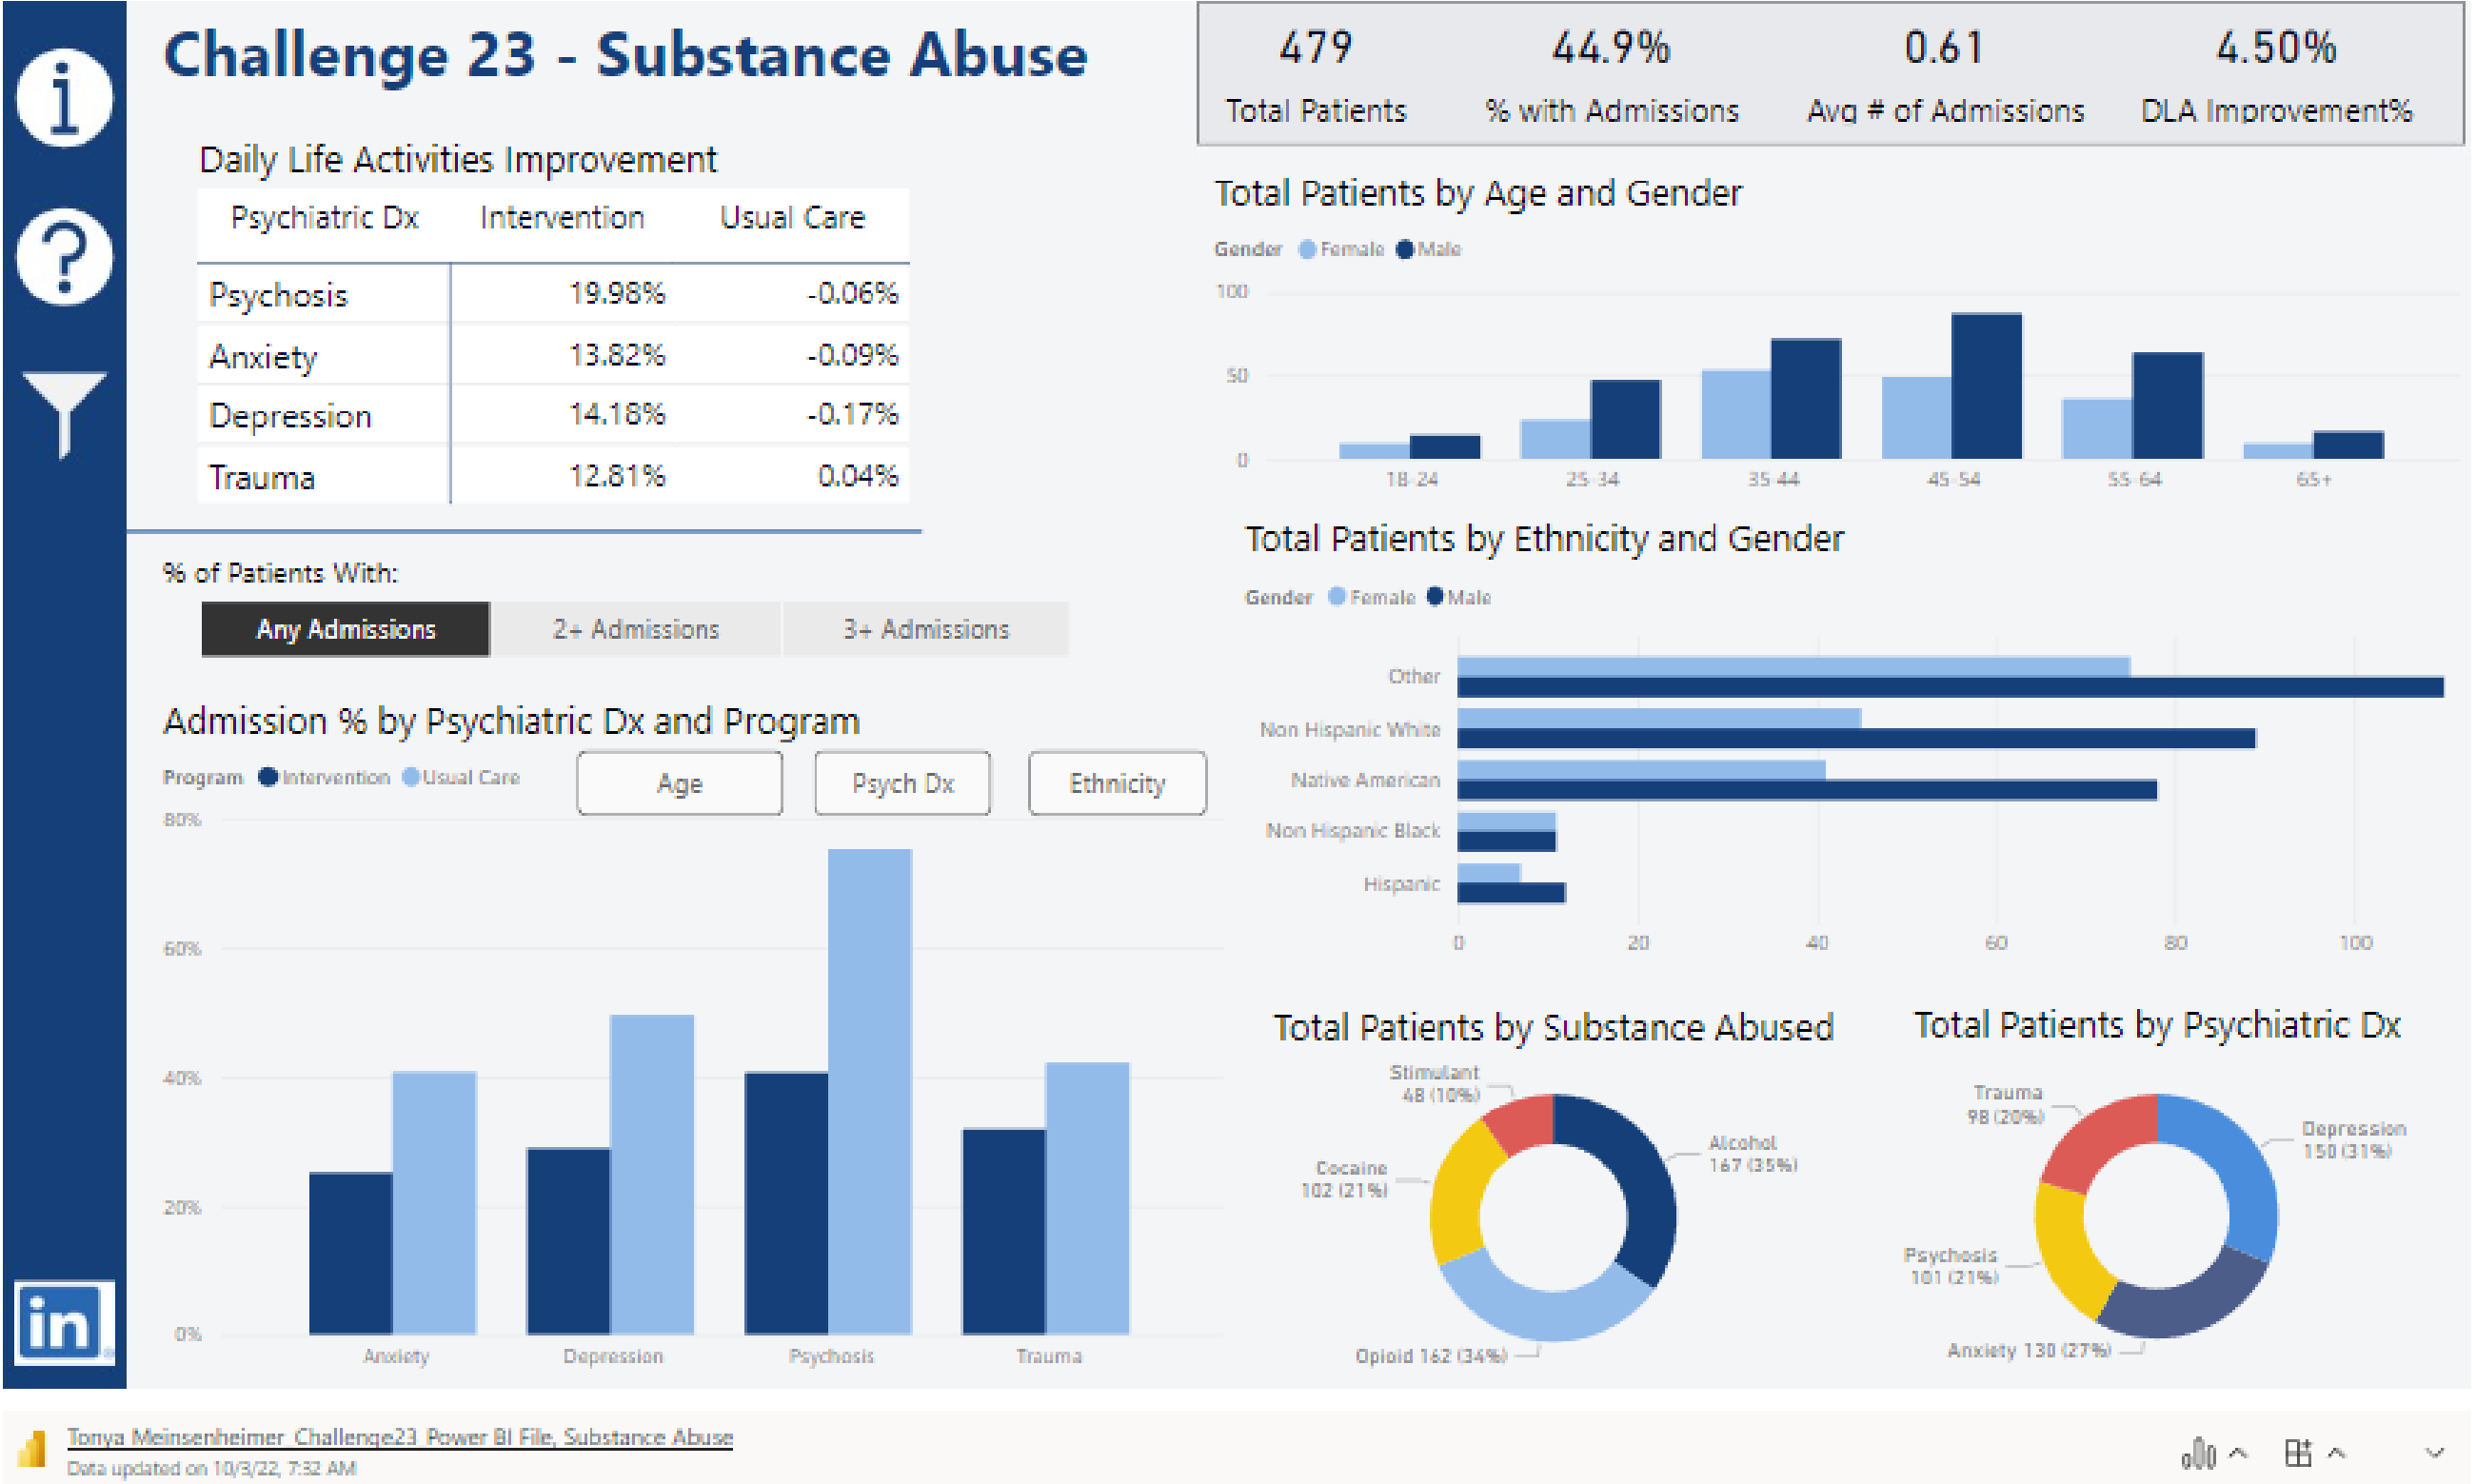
Challenge 23 - Substance Abuse

| 479 | 44.9% | 0.61 | 4.50% |
|---|---|---|---|
| Total Patients | % with Admissions | Avg # of Admissions | DLA Improvement% |

Daily Life Activities Improvement

| Psychiatric Dx | Intervention | Usual Care |
|---|---|---|
| Psychosis | 19.98% | -0.06% |
| Anxiety | 13.82% | -0.09% |
| Depression | 14.18% | -0.17% |
| Trauma | 12.81% | 0.04% |

% of Patients With:

Any Admissions | 2+ Admissions | 3+ Admissions

Admission % by Psychiatric Dx and Program

Program Intervention Usual Care

Age | Psych Dx | Ethnicity

80%
60%
40%
20%
0%
Anxiety Depression Psychosis Trauma

Total Patients by Age and Gender

Gender Female Male

100
50
0
18-24 25-34 35-44 45-54 55-64 65+

Total Patients by Ethnicity and Gender

Gender Female Male

Other
Non Hispanic White
Native American
Non Hispanic Black
Hispanic
0 20 40 60 80 100

Total Patients by Substance Abused

Stimulant 48 (10%)
Alcohol 167 (35%)
Cocaine 102 (21%)
Opioid 162 (34%)

Total Patients by Psychiatric Dx

Trauma 98 (20%)
Depression 150 (31%)
Psychosis 101 (21%)
Anxiety 130 (27%)

Tonya Meinsenheimer_Challenge23_Power BI File, Substance Abuse
Data updated on 10/3/22, 7:32 AM